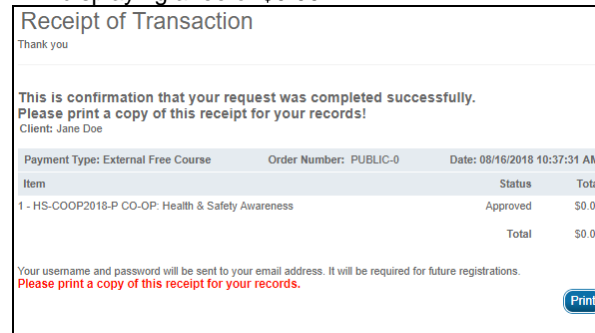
Receipt of Transaction
Thank you

This is confirmation that your request was completed successfully.
Please print a copy of this receipt for your records!
Client: Jane Doe

Payment Type: External Free Course Order Number: PUBLIC-0 Date: 08/16/2018 10:37:31 AM

| Item | Status | Tota |
|---|---|---|
| 1 - HS-COOP2018-P CO-OP: Health & Safety Awareness | Approved | $0.0 |
| | Total | $0.0 |

Your username and password will be sent to your email address. It will be required for future registrations.
Please print a copy of this receipt for your records.

Print